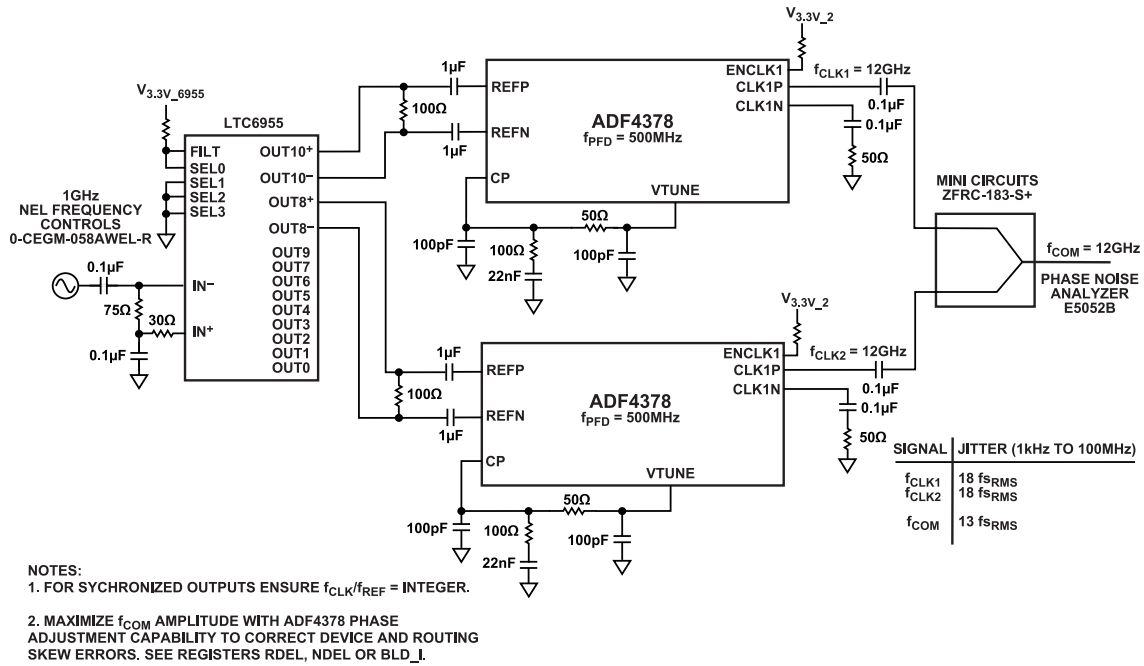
$V_{3.3V\_2}$

$V_{3.3V\_6955}$

LTC6955

FILT
SEL0
SEL1
SEL2
SEL3

OUT10$^+$
OUT10$^-$
OUT8$^+$
OUT8$^-$
OUT9
OUT7
OUT6
OUT5
OUT4
OUT3
OUT2
OUT1
OUT0

IN$^-$
IN$^+$

1GHz
NEL FREQUENCY
CONTROLS
0-CEGM-058AWEL-R

0.1µF
75Ω
30Ω
0.1µF

1µF
100Ω
1µF

REFP
REFN
CP

ADF4378
$f_{PFD}$ = 500MHz

ENCLK1
CLK1P
CLK1N
VTUNE

$f_{CLK1}$ = 12GHz
0.1µF
0.1µF
50Ω

100pF
100Ω
22nF
50Ω
100pF

MINI CIRCUITS
ZFRC-183-S+

$f_{COM}$ = 12GHz

PHASE NOISE
ANALYZER
E5052B

$V_{3.3V\_2}$

1µF
100Ω
1µF

REFP
REFN
CP

ADF4378
$f_{PFD}$ = 500MHz

ENCLK1
CLK1P
CLK1N
VTUNE

$f_{CLK2}$ = 12GHz
0.1µF
0.1µF
50Ω

100pF
100Ω
22nF
50Ω
100pF

| SIGNAL | JITTER (1kHz TO 100MHz) |
|---|---|
| $f_{CLK1}$ | 18 $fs_{RMS}$ |
| $f_{CLK2}$ | 18 $fs_{RMS}$ |
| $f_{COM}$ | 13 $fs_{RMS}$ |

NOTES:
1. FOR SYCHRONIZED OUTPUTS ENSURE $f_{CLK}/f_{REF}$ = INTEGER.

2. MAXIMIZE $f_{COM}$ AMPLITUDE WITH ADF4378 PHASE ADJUSTMENT CAPABILITY TO CORRECT DEVICE AND ROUTING SKEW ERRORS. SEE REGISTERS RDEL, NDEL OR BLD_I.